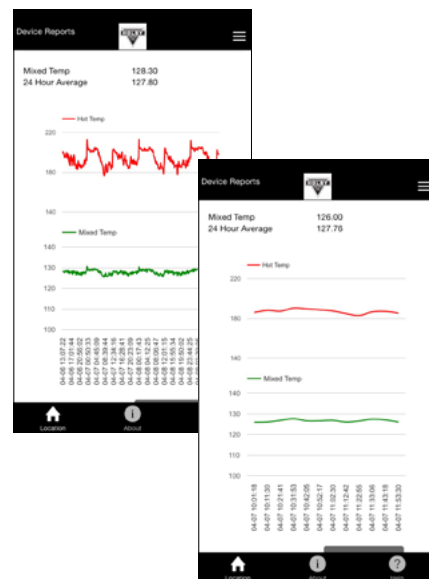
Device Reports

Mixed Temp 128.30
24 Hour Average 127.80

Hot Temp

220

180

140

Mixed Temp

140

130

120

110

100

04-08 13:07:22
04-08 12:17:44
04-08 06:50:33
04-08 08:39:44
04-07 08:28:16
04-07 02:28:41
04-07 22:23:09
04-07 18:17:43
04-08 12:25:25
04-08 08:06:47
04-07 16:55:34
04-08 13:50:02
04-08 23:44:25
04-07 05:20:01

Location
About

Device Reports

Mixed Temp 126.00
24 Hour Average 127.76

Hot Temp

220

180

140

Mixed Temp

140

130

120

110

100

04-07 10:01:18
04-07 10:11:30
04-07 10:21:41
04-07 10:31:53
04-07 10:42:05
04-07 10:52:17
04-07 11:02:30
04-07 11:12:42
04-07 11:22:55
04-07 11:33:06
04-07 11:43:18
04-07 11:53:30

Location
About
Help